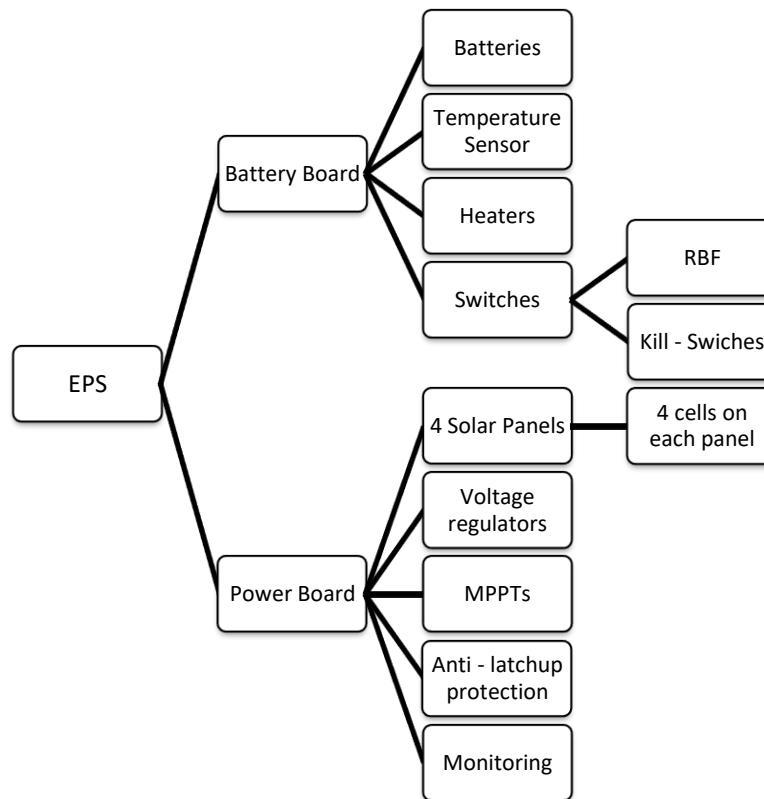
EPS

Battery Board

Batteries

Temperature Sensor

Heaters

Switches

RBF

Kill - Swiches

Power Board

4 Solar Panels

4 cells on each panel

Voltage regulators

MPPTs

Anti - latchup protection

Monitoring